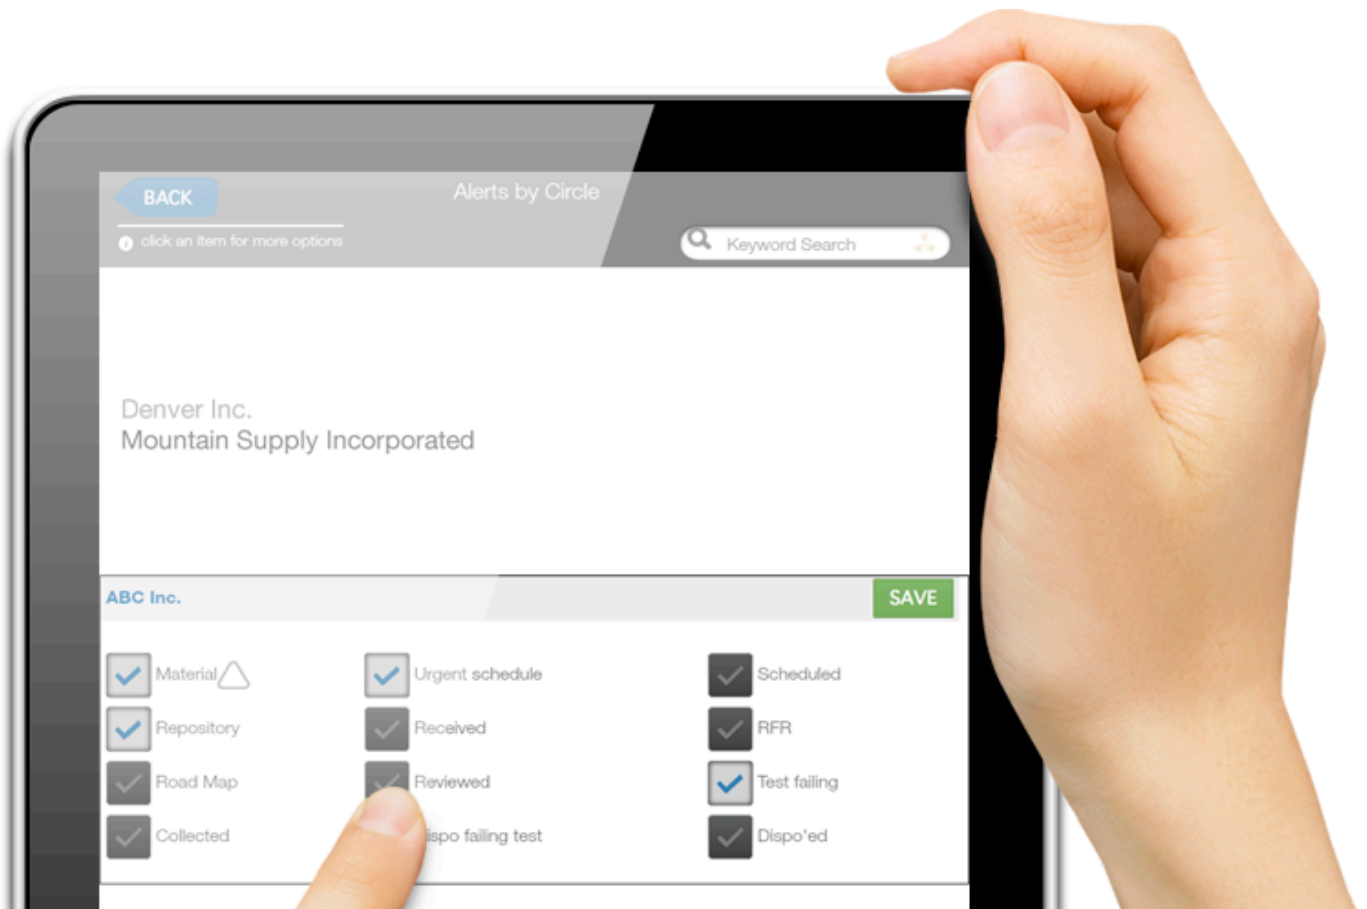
BACK

Alerts by Circle

click an item for more options

Keyword Search

Denver Inc.
Mountain Supply Incorporated

ABC Inc.

SAVE

Material
Repository
Road Map
Collected

Urgent schedule
Received
Reviewed
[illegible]ispo failing test

Scheduled
RFR
Test failing
Dispo'ed